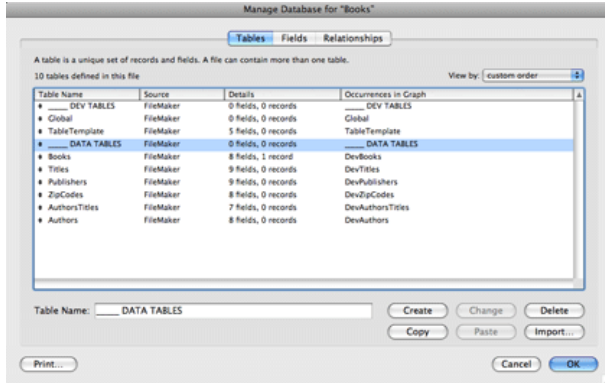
Manage Database for "Books"

Tables | Fields | Relationships

A table is a unique set of records and fields. A file can contain more than one table.

10 tables defined in this file

View by: custom order

| Table Name | Source | Details | Occurrences in Graph |
|---|---|---|---|
| ____ DEV TABLES | FileMaker | 0 fields, 0 records | ____ DEV TABLES |
| Global | FileMaker | 0 fields, 0 records | Global |
| TableTemplate | FileMaker | 5 fields, 0 records | TableTemplate |
| ____ DATA TABLES | FileMaker | 0 fields, 0 records | ____ DATA TABLES |
| Books | FileMaker | 8 fields, 1 record | DevBooks |
| Titles | FileMaker | 9 fields, 0 records | DevTitles |
| Publishers | FileMaker | 9 fields, 0 records | DevPublishers |
| ZipCodes | FileMaker | 8 fields, 0 records | DevZipCodes |
| AuthorsTitles | FileMaker | 7 fields, 0 records | DevAuthorsTitles |
| Authors | FileMaker | 8 fields, 0 records | DevAuthors |

Table Name: ____ DATA TABLES

Create | Change | Delete

Copy | Paste | Import...

Print...

Cancel | OK